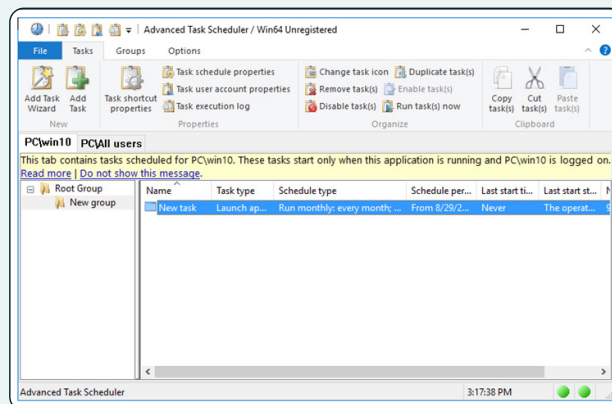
Advanced Task Scheduler / Win64 Unregistered

File | Tasks | Groups | Options

Add Task Wizard | Add Task
New

Task shortcut properties | Task schedule properties | Task user account properties | Task execution log
Properties

Change task icon | Duplicate task(s) | Remove task(s) | Enable task(s) | Disable task(s) | Run task(s) now
Organize

Copy task(s) | Cut task(s) | Paste task(s)
Clipboard

PC\win10 | PC\All users

This tab contains tasks scheduled for PC\win10. These tasks start only when this application is running and PC\win10 is logged on.
Read more | Do not show this message.

Root Group
New group

| Name | Task type | Schedule type | Schedule per... | Last start ti... | Last start st... |
|---|---|---|---|---|---|
| New task | Launch ap... | Run monthly: every month; ... | From 8/29/2... | Never | The operat... |

Advanced Task Scheduler | 3:17:38 PM